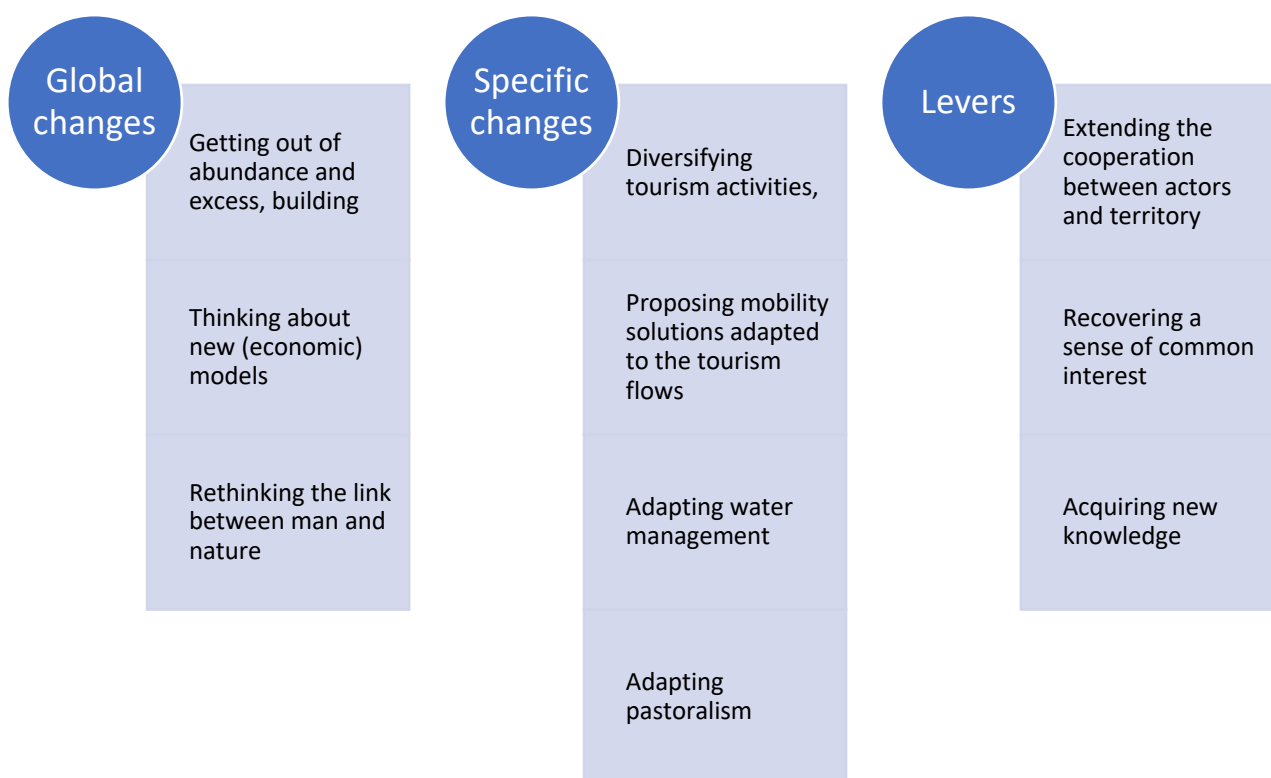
Global changes

Getting out of abundance and excess, building

Thinking about new (economic) models

Rethinking the link between man and nature

Specific changes

Diversifying tourism activities,

Proposing mobility solutions adapted to the tourism flows

Adapting water management

Adapting pastoralism

Levers

Extending the cooperation between actors and territory

Recovering a sense of common interest

Acquiring new knowledge